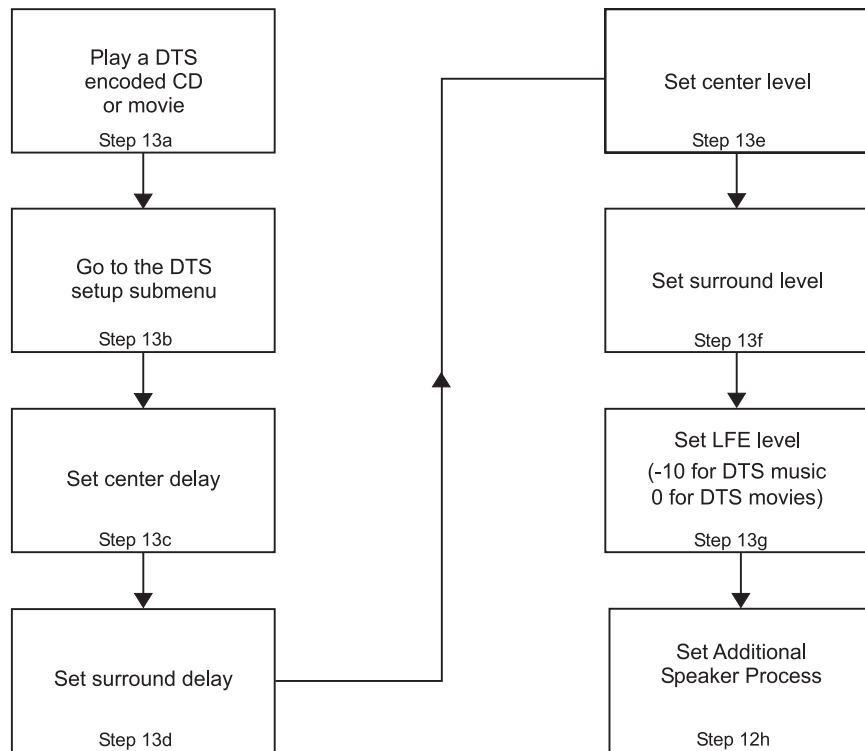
Play a DTS encoded CD or movie

Step 13a

Go to the DTS setup submenu

Step 13b

Set center delay

Step 13c

Set surround delay

Step 13d

Set center level

Step 13e

Set surround level

Step 13f

Set LFE level
(-10 for DTS music
0 for DTS movies)

Step 13g

Set Additional Speaker Process

Step 12h